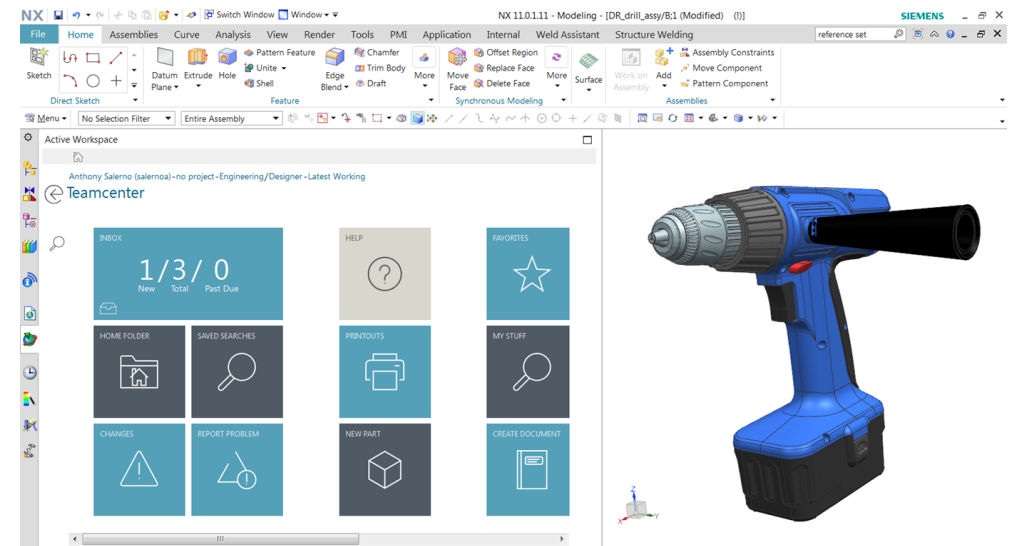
NX Switch Window Window NX 11.0.1.11 - Modeling - [DR_drill_assy/B;1 (Modified) (!)] SIEMENS

File Home Assemblies Curve Analysis View Render Tools PMI Application Internal Weld Assistant Structure Welding reference set

Sketch Direct Sketch Datum Plane Extrude Hole Pattern Feature Unite Shell Edge Blend Chamfer Trim Body Draft More Feature Move Face Offset Region Replace Face Delete Face More Synchronous Modeling Surface Work on Assembly Add Assembly Constraints Move Component Pattern Component Assemblies

Menu No Selection Filter Entire Assembly

Active Workspace

Anthony Salerno (salernoa)-no project-Engineering/Designer-Latest Working

Teamcenter

INBOX
1/3/ 0
New Total Past Due

HELP

FAVORITES

HOME FOLDER

SAVED SEARCHES

PRINTOUTS

MY STUFF

CHANGES

REPORT PROBLEM

NEW PART

CREATE DOCUMENT